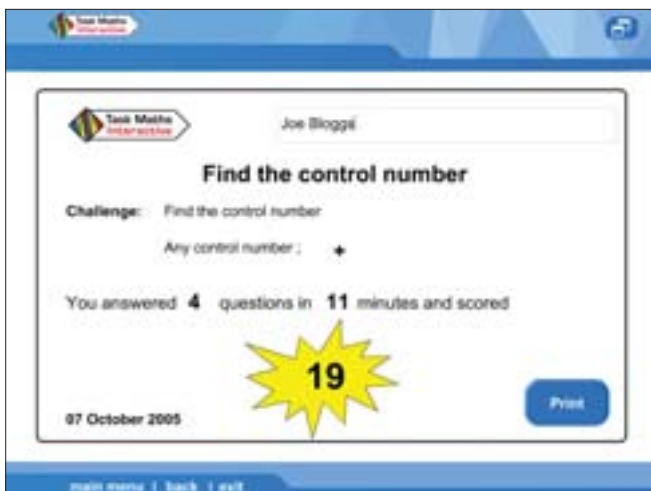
Task Maths Interactive

Task Maths Interactive

Joe Bloggs

Find the control number

Challenge: Find the control number

Any control number : +

You answered 4 questions in 11 minutes and scored

19

Print

07 October 2005

main menu | back | exit